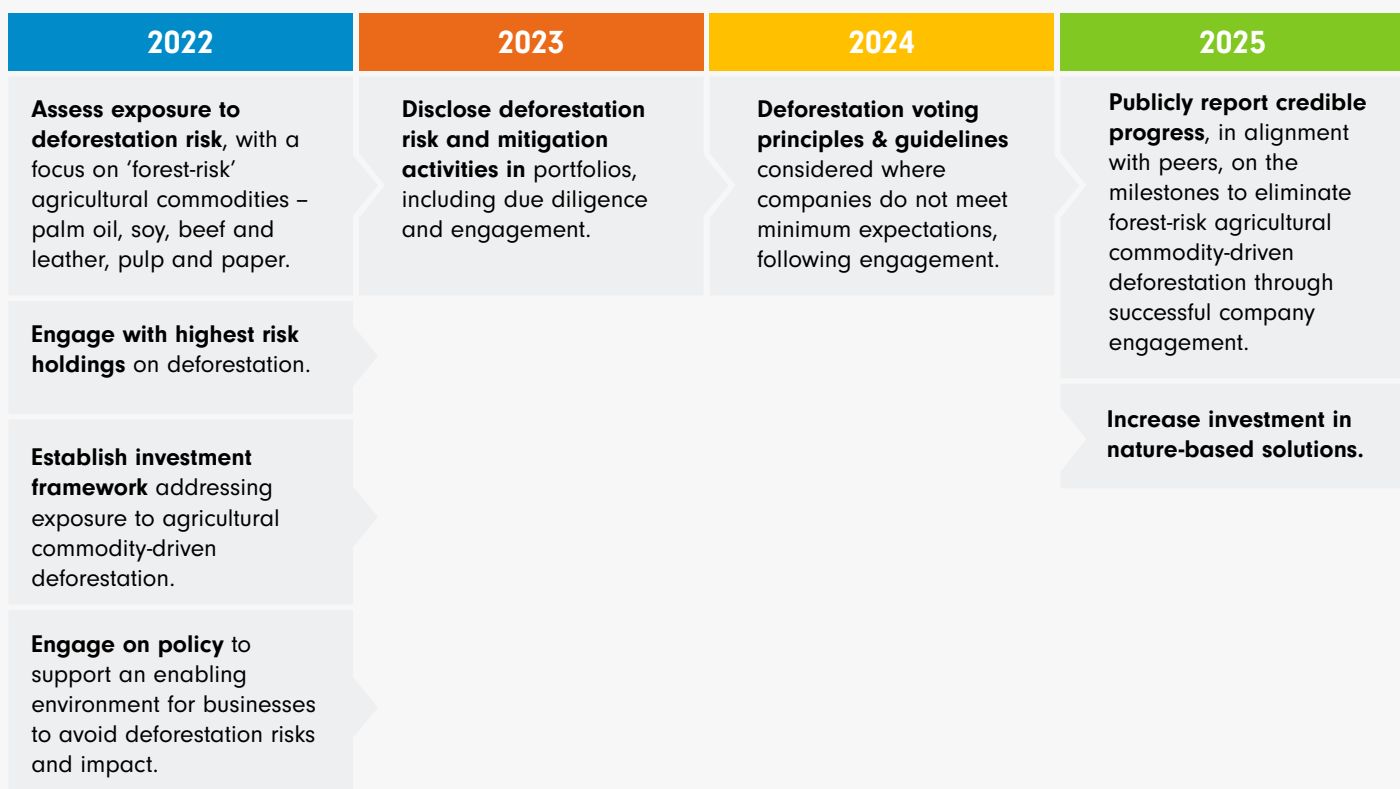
2022

Assess exposure to deforestation risk, with a focus on 'forest-risk' agricultural commodities – palm oil, soy, beef and leather, pulp and paper.

Engage with highest risk holdings on deforestation.

Establish investment framework addressing exposure to agricultural commodity-driven deforestation.

Engage on policy to support an enabling environment for businesses to avoid deforestation risks and impact.

2023

Disclose deforestation risk and mitigation activities in portfolios, including due diligence and engagement.

2024

Deforestation voting principles & guidelines considered where companies do not meet minimum expectations, following engagement.

2025

Publicly report credible progress, in alignment with peers, on the milestones to eliminate forest-risk agricultural commodity-driven deforestation through successful company engagement.

Increase investment in nature-based solutions.